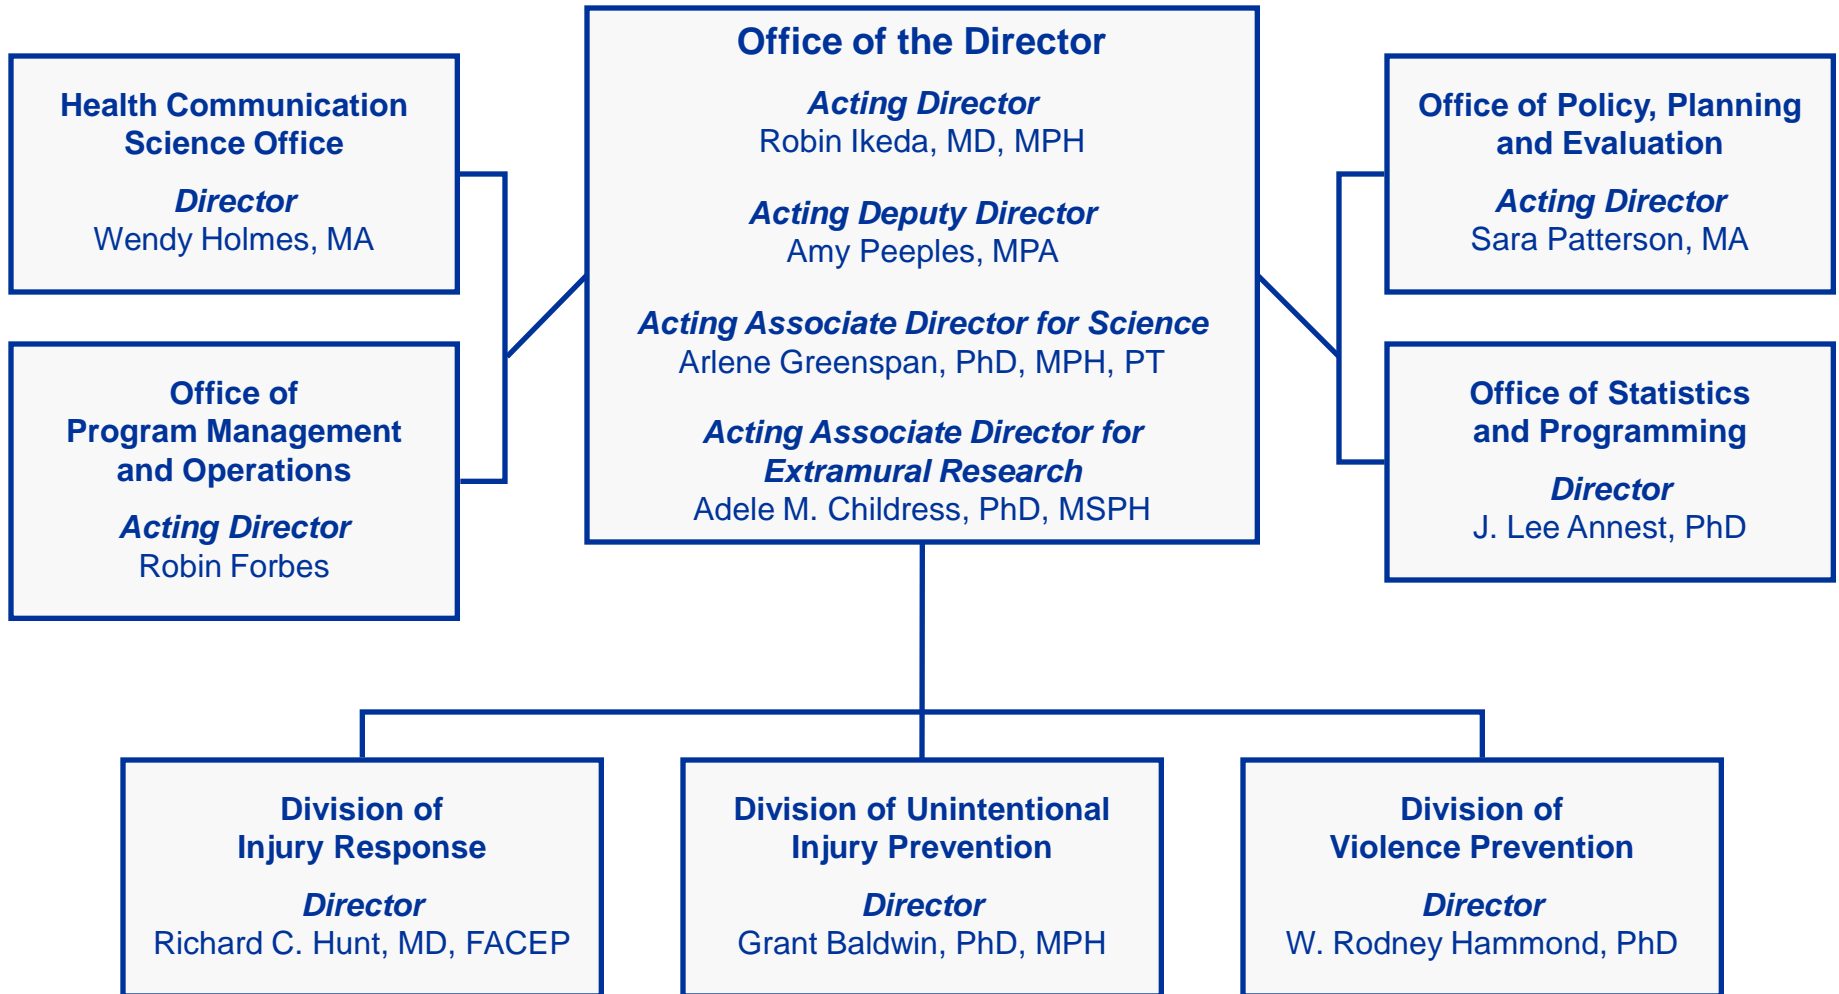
Office of the Director

Acting Director
Robin Ikeda, MD, MPH

Acting Deputy Director
Amy Peeples, MPA

Acting Associate Director for Science
Arlene Greenspan, PhD, MPH, PT

Acting Associate Director for Extramural Research
Adele M. Childress, PhD, MSPH

Health Communication Science Office

Director
Wendy Holmes, MA

Office of Program Management and Operations

Acting Director
Robin Forbes

Office of Policy, Planning and Evaluation

Acting Director
Sara Patterson, MA

Office of Statistics and Programming

Director
J. Lee Annest, PhD

Division of Injury Response

Director
Richard C. Hunt, MD, FACEP

Division of Unintentional Injury Prevention

Director
Grant Baldwin, PhD, MPH

Division of Violence Prevention

Director
W. Rodney Hammond, PhD